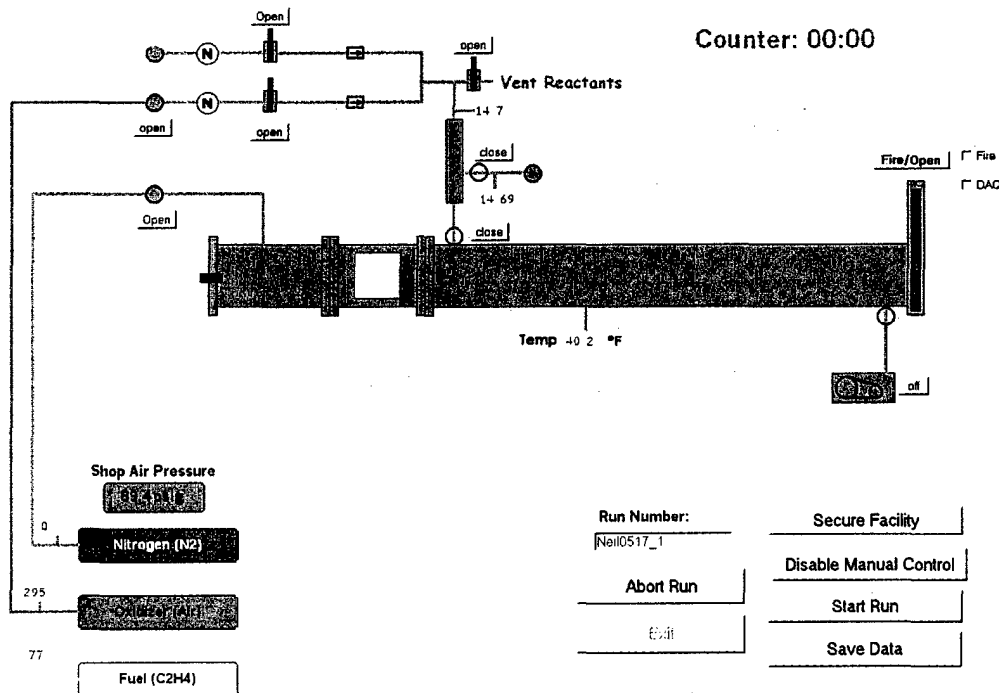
Open

open

Vent Reactants

open

open

14 7

Counter: 00:00

close

14 69

Fire/Open

Fire

DAQ

Open

close

Temp 40 2 °F

off

Shop Air Pressure

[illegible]

0

Nitrogen (N2)

295

Oxidizer (Air)

77

Fuel (C2H4)

Run Number:

Neil0517_1

Abort Run

Exit

Secure Facility

Disable Manual Control

Start Run

Save Data